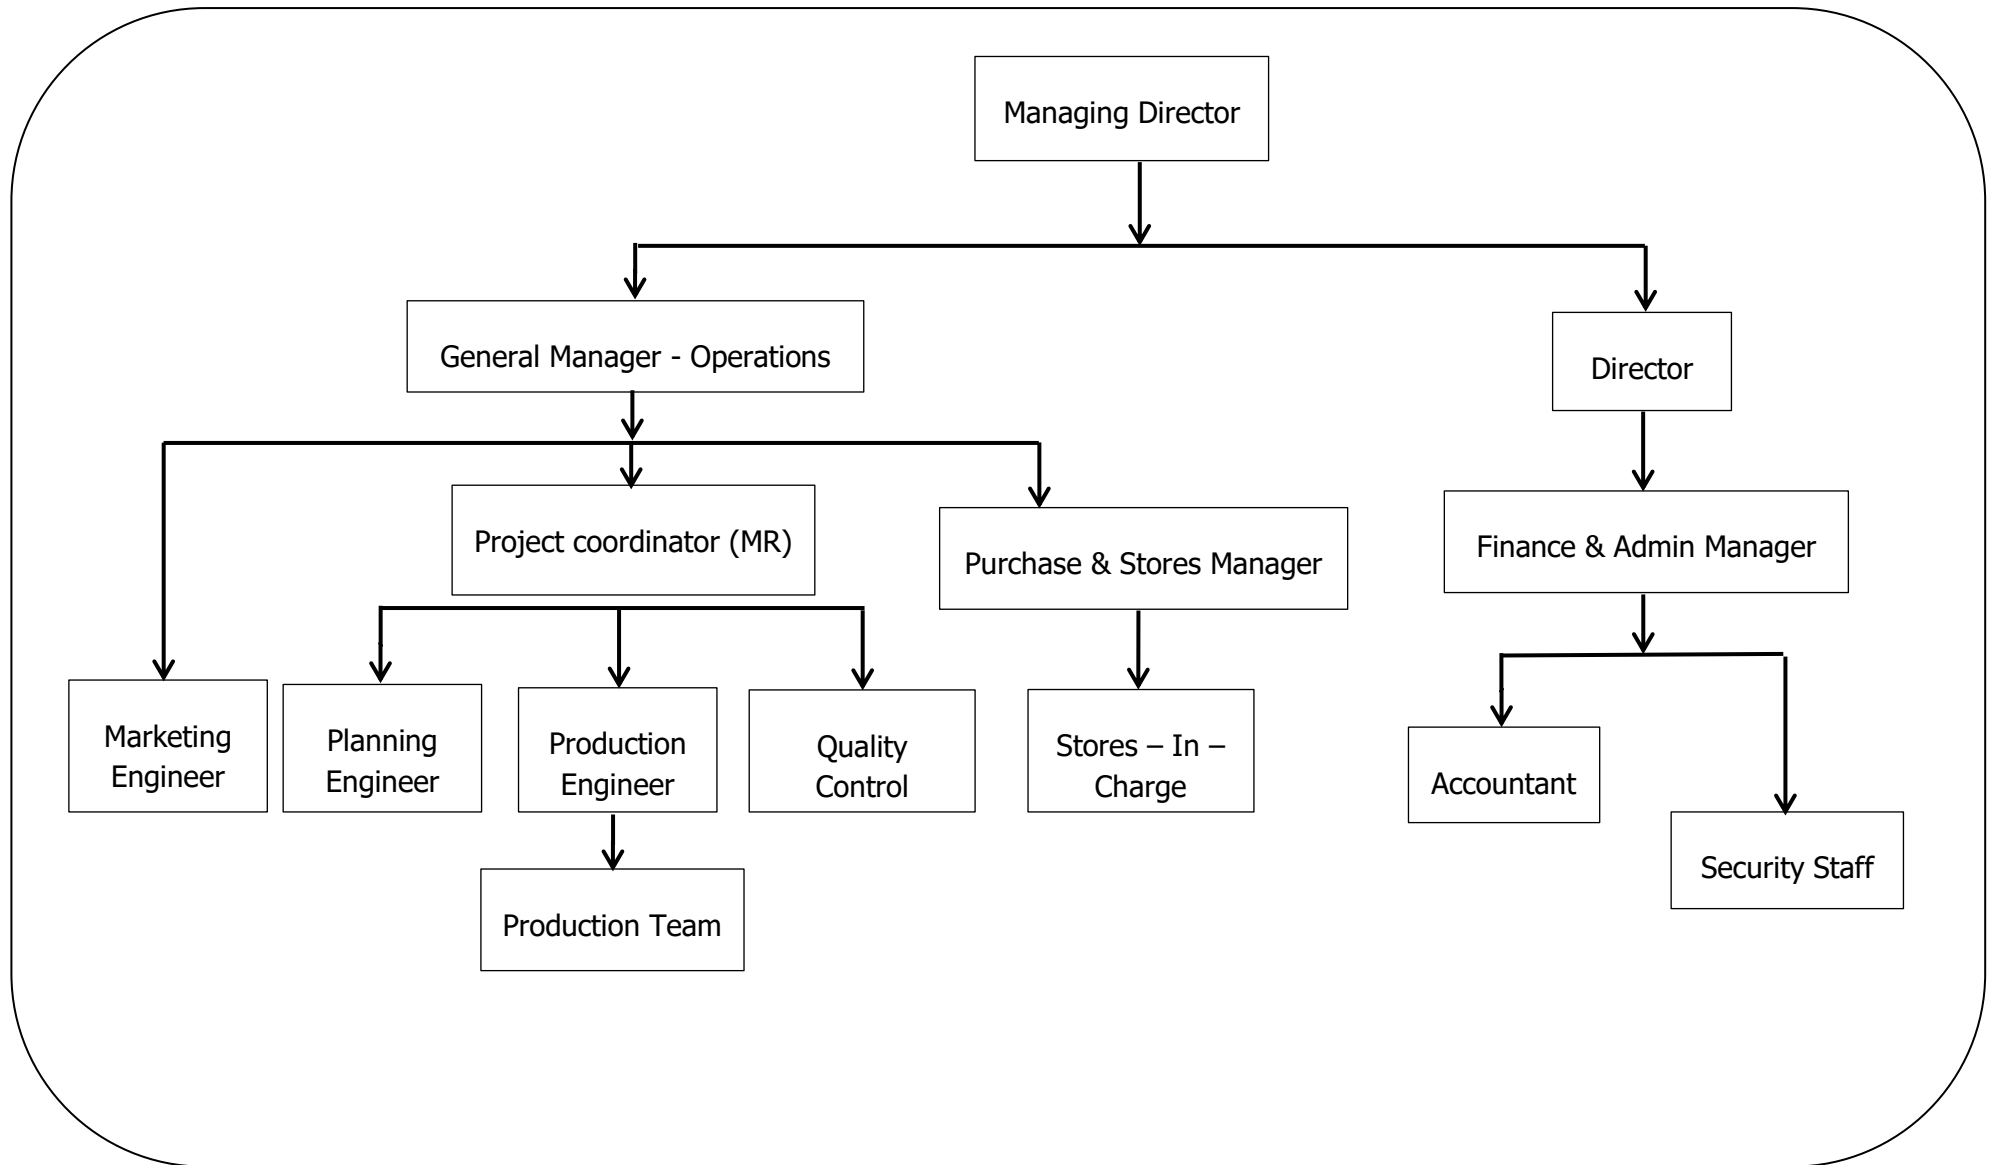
Managing Director

General Manager - Operations

Director

Project coordinator (MR)

Purchase & Stores Manager

Finance & Admin Manager

Marketing Engineer

Planning Engineer

Production Engineer

Quality Control

Stores – In – Charge

Accountant

Security Staff

Production Team